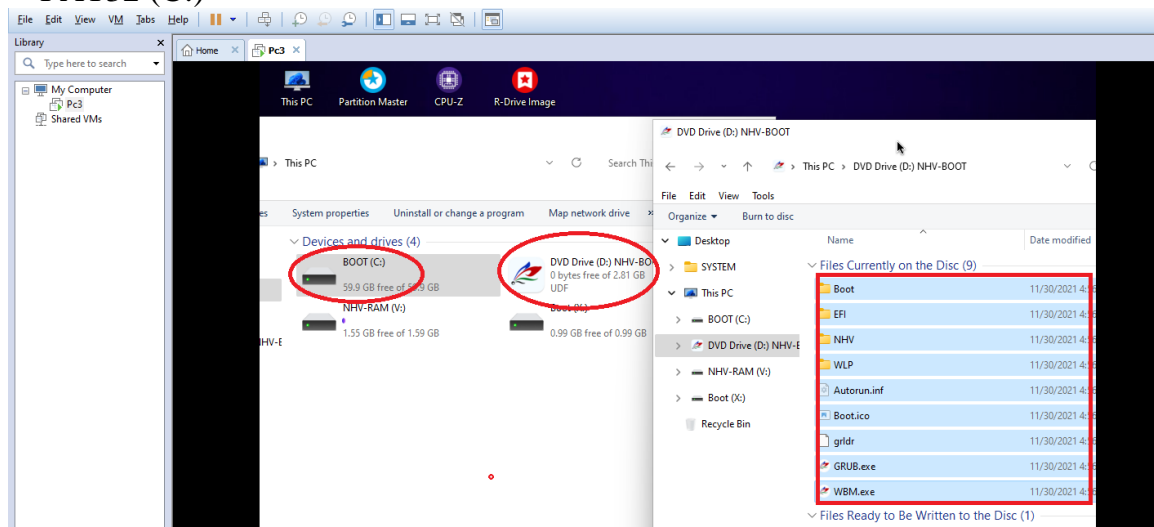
File Edit View VM Tabs Help

Library
Type here to search
My Computer
Pc3
Shared VMs

Home
Pc3

This PC
Partition Master
CPU-Z
R-Drive Image

This PC
Search Thi
System properties
Uninstall or change a program
Map network drive
Devices and drives (4)
BOOT (C:)
59.9 GB free of 59.9 GB
DVD Drive (D:) NHV-BO
0 bytes free of 2.81 GB
UDF
NHV-RAM (V:)
1.55 GB free of 1.59 GB
Boot (X:)
0.99 GB free of 0.99 GB
NHV-E

DVD Drive (D:) NHV-BOOT
This PC > DVD Drive (D:) NHV-BOOT
File Edit View Tools
Organize
Burn to disc
Desktop
SYSTEM
This PC
BOOT (C:)
DVD Drive (D:) NHV-E
NHV-RAM (V:)
Boot (X:)
Recycle Bin
Name
Date modified
Files Currently on the Disc (9)

| Name | Date modified |
|---|---|
| Boot | 11/30/2021 4: |
| EFI | 11/30/2021 4: |
| NHV | 11/30/2021 4: |
| WLP | 11/30/2021 4: |
| Autorun.inf | 11/30/2021 4: |
| Boot.ico | 11/30/2021 4: |
| grldr | 11/30/2021 4: |
| GRUB.exe | 11/30/2021 4: |
| WBM.exe | 11/30/2021 4: |

Files Ready to Be Written to the Disc (1)